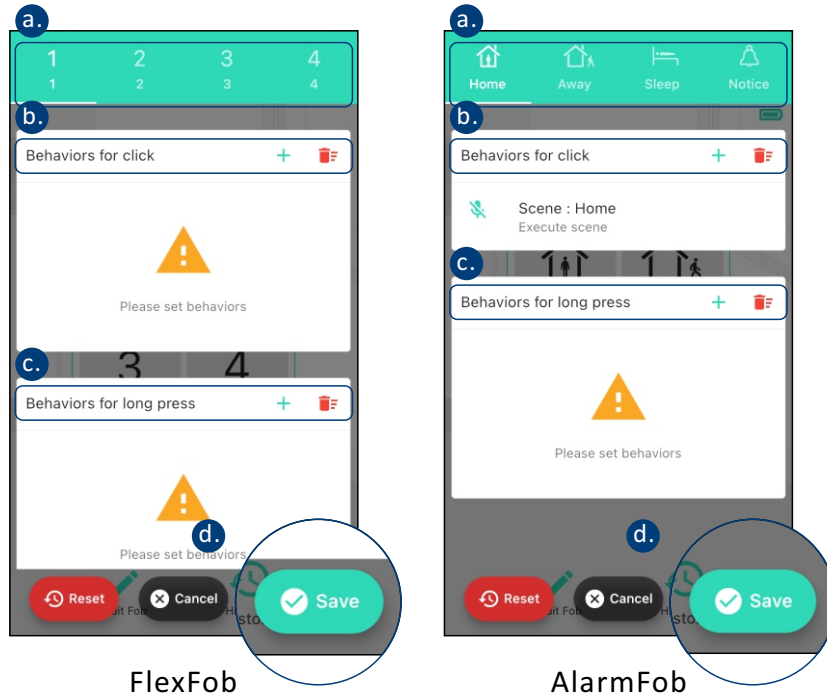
a.

1
1

2
2

3
3

4
4

b.

Behaviors for click

Please set behaviors

c.

3 4

Behaviors for long press

Please set behaviors

d.

Reset

Cancel

Save

FlexFob

a.

Home

Away

Sleep

Notice

b.

Behaviors for click

Scene : Home
Execute scene

c.

Behaviors for long press

Please set behaviors

d.

Reset

Cancel

Save

AlarmFob